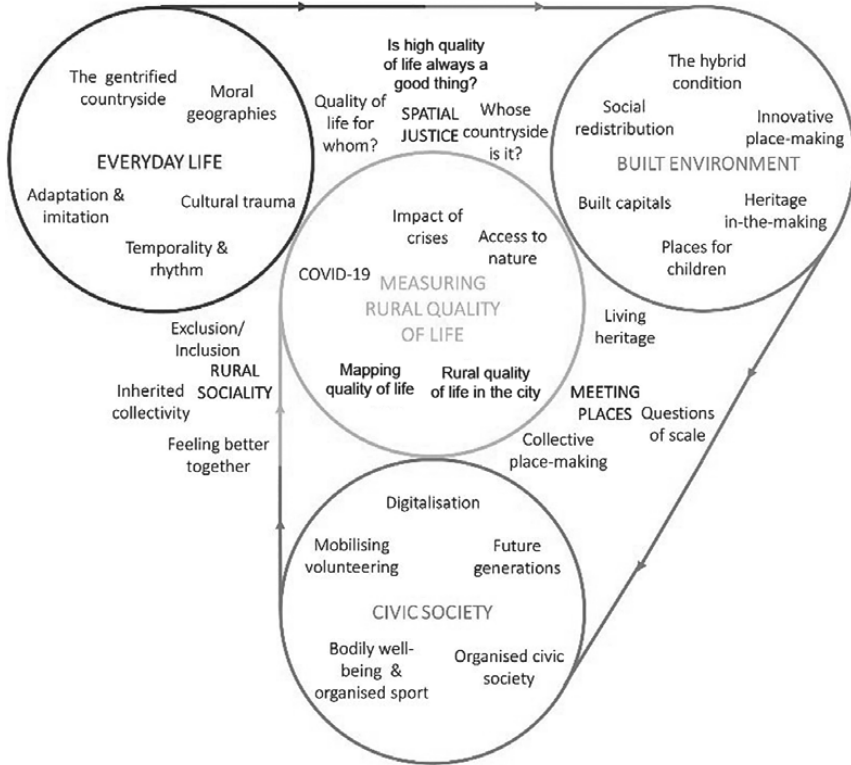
The gentrified countryside

Moral geographies

EVERYDAY LIFE

Adaptation & imitation

Cultural trauma

Temporality & rhythm

Is high quality of life always a good thing?

Quality of life for whom?

SPATIAL JUSTICE

Whose countryside is it?

The hybrid condition

Social redistribution

Innovative place-making

BUILT ENVIRONMENT

Built capitals

Heritage in-the-making

Places for children

Impact of crises

Access to nature

COVID-19

MEASURING RURAL QUALITY OF LIFE

Mapping quality of life

Rural quality of life in the city

Living heritage

Exclusion/ Inclusion

RURAL SOCIALITY

Inherited collectivity

Feeling better together

MEETING PLACES

Questions of scale

Collective place-making

Digitalisation

Mobilising volunteering

Future generations

CIVIC SOCIETY

Bodily well-being & organised sport

Organised civic society